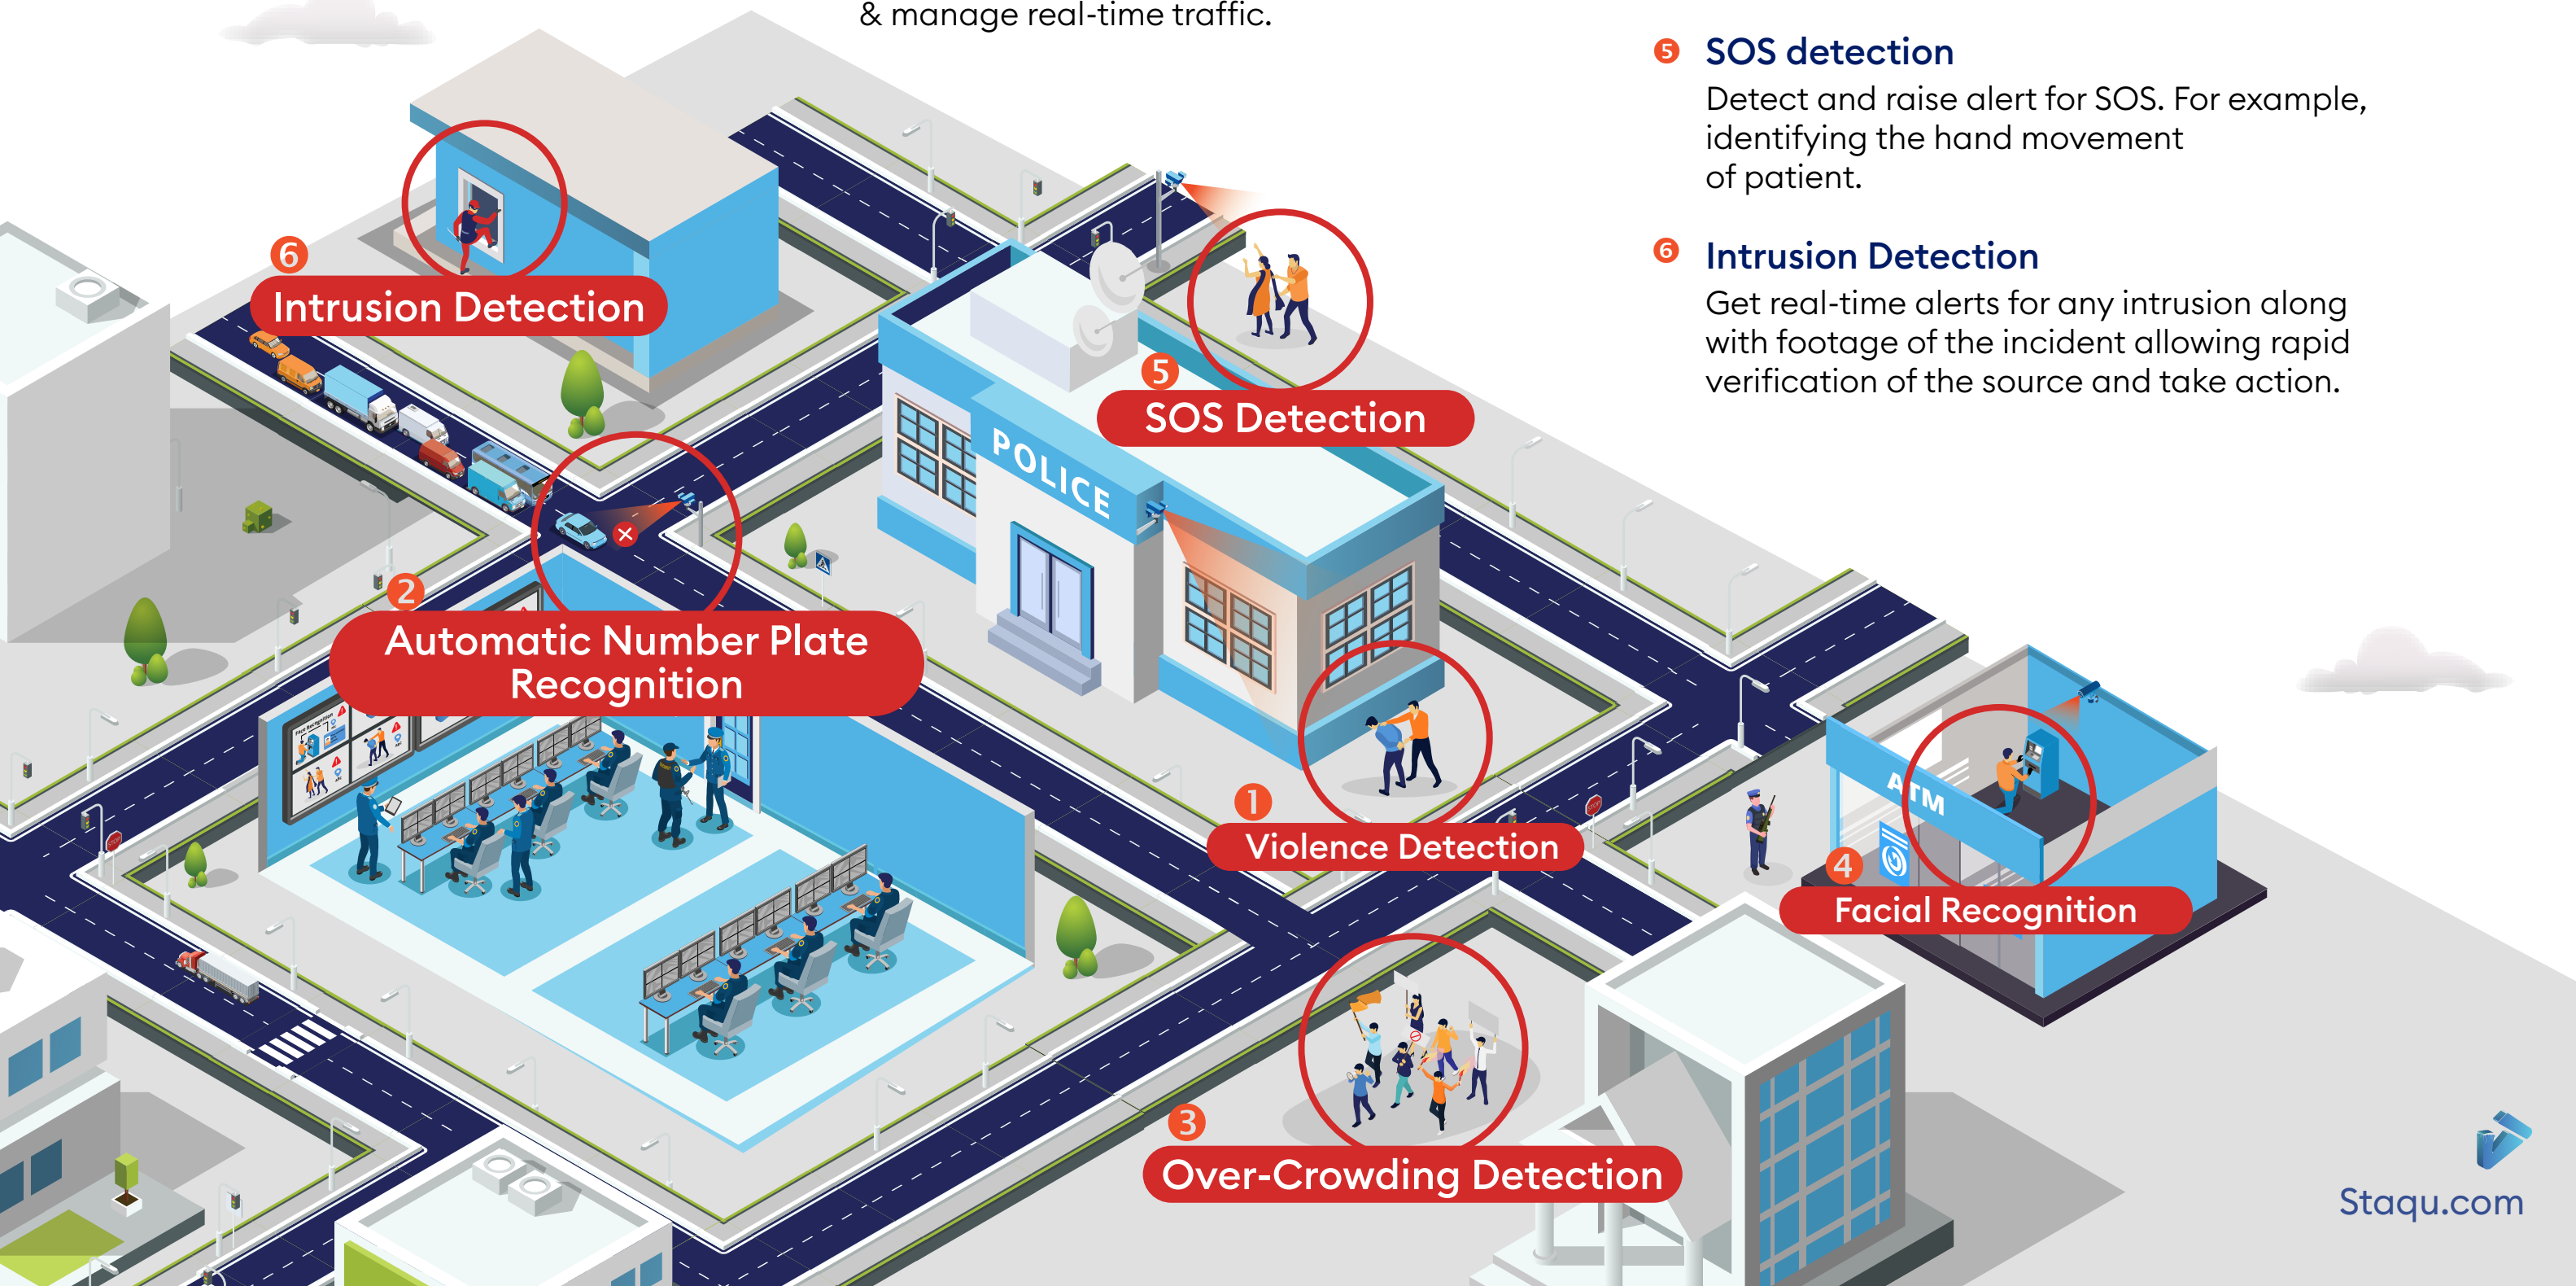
& manage real-time traffic.

5 SOS detection
Detect and raise alert for SOS. For example, identifying the hand movement of patient.

6 Intrusion Detection
Get real-time alerts for any intrusion along with footage of the incident allowing rapid verification of the source and take action.

6 Intrusion Detection

5 SOS Detection

POLICE

2 Automatic Number Plate Recognition

1 Violence Detection

ATM

4 Facial Recognition

3 Over-Crowding Detection

Staqu.com